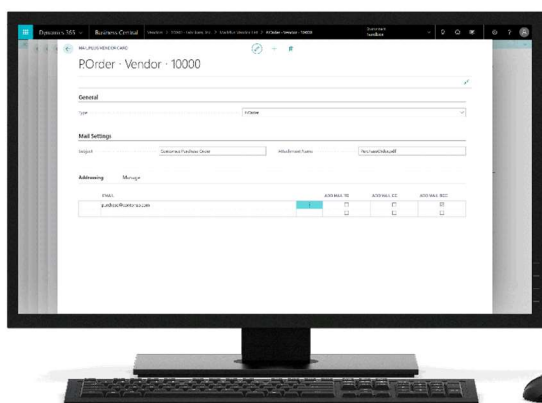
Dynamics 365 Business Central

MAIL SETUP VENDOR CARD

POrder · Vendor · 10000

General

Type POrder

Mail Settings

Subject Customer Purchase Order

Attachment Name PurchaseOrder.pdf

Addressing Manage

EMAIL ADD MAIL TO ADD MAIL CC ADD MAIL BCC

purchase@contoso.com